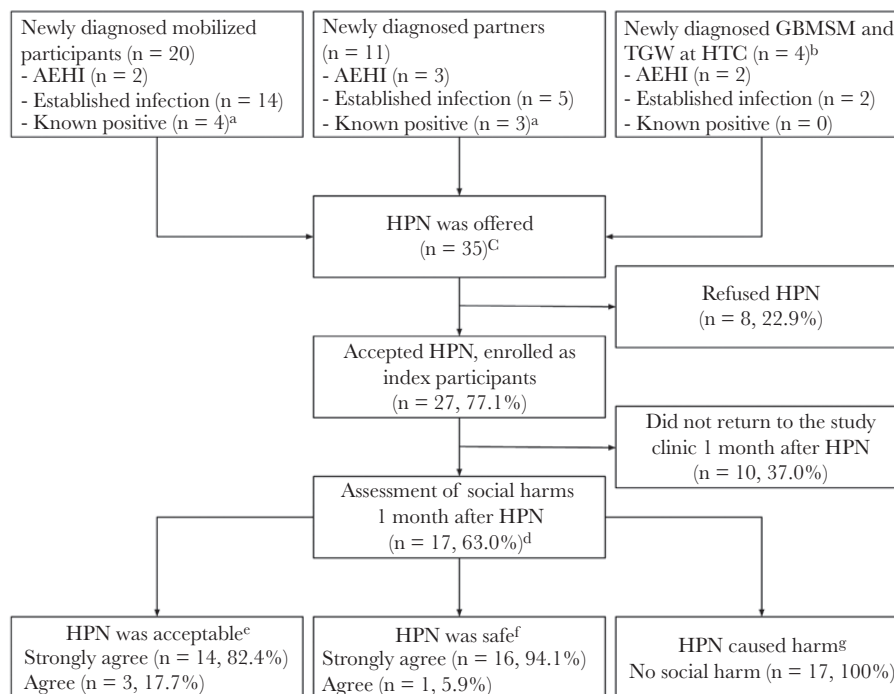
Newly diagnosed mobilized participants (n = 20)
- AEHI (n = 2)
- Established infection (n = 14)
- Known positive (n = 4)$^{a}$

Newly diagnosed partners (n = 11)
- AEHI (n = 3)
- Established infection (n = 5)
- Known positive (n = 3)$^{a}$

Newly diagnosed GBMSM and TGW at HTC (n = 4)$^{b}$
- AEHI (n = 2)
- Established infection (n = 2)
- Known positive (n = 0)

HPN was offered (n = 35)$^{C}$

Refused HPN (n = 8, 22.9%)

Accepted HPN, enrolled as index participants (n = 27, 77.1%)

Did not return to the study clinic 1 month after HPN (n = 10, 37.0%)

Assessment of social harms 1 month after HPN (n = 17, 63.0%)$^{d}$

HPN was acceptable$^{e}$
Strongly agree (n = 14, 82.4%)
Agree (n = 3, 17.7%)

HPN was safe$^{f}$
Strongly agree (n = 16, 94.1%)
Agree (n = 1, 5.9%)

HPN caused harm$^{g}$
No social harm (n = 17, 100%)